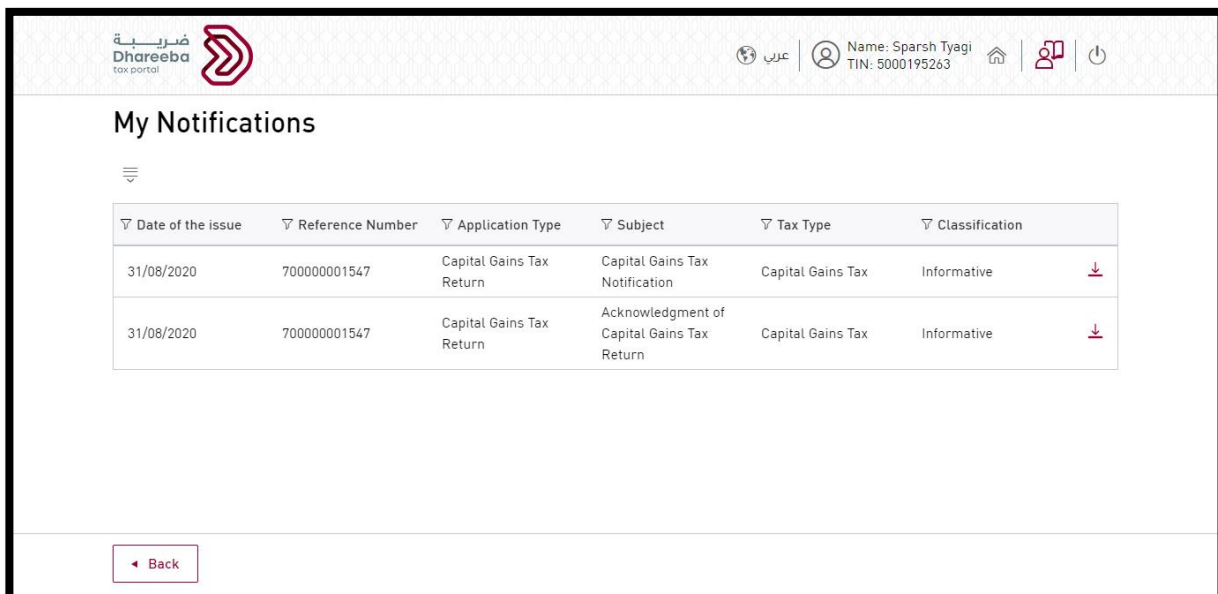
ضريبة
Dhareeba
tax portal

عربي | Name: Sparsh Tyagi
TIN: 5000195263

My Notifications

| Date of the issue | Reference Number | Application Type | Subject | Tax Type | Classification |
|---|---|---|---|---|---|
| 31/08/2020 | 700000001547 | Capital Gains Tax Return | Capital Gains Tax Notification | Capital Gains Tax | Informative |
| 31/08/2020 | 700000001547 | Capital Gains Tax Return | Acknowledgment of Capital Gains Tax Return | Capital Gains Tax | Informative |

Back